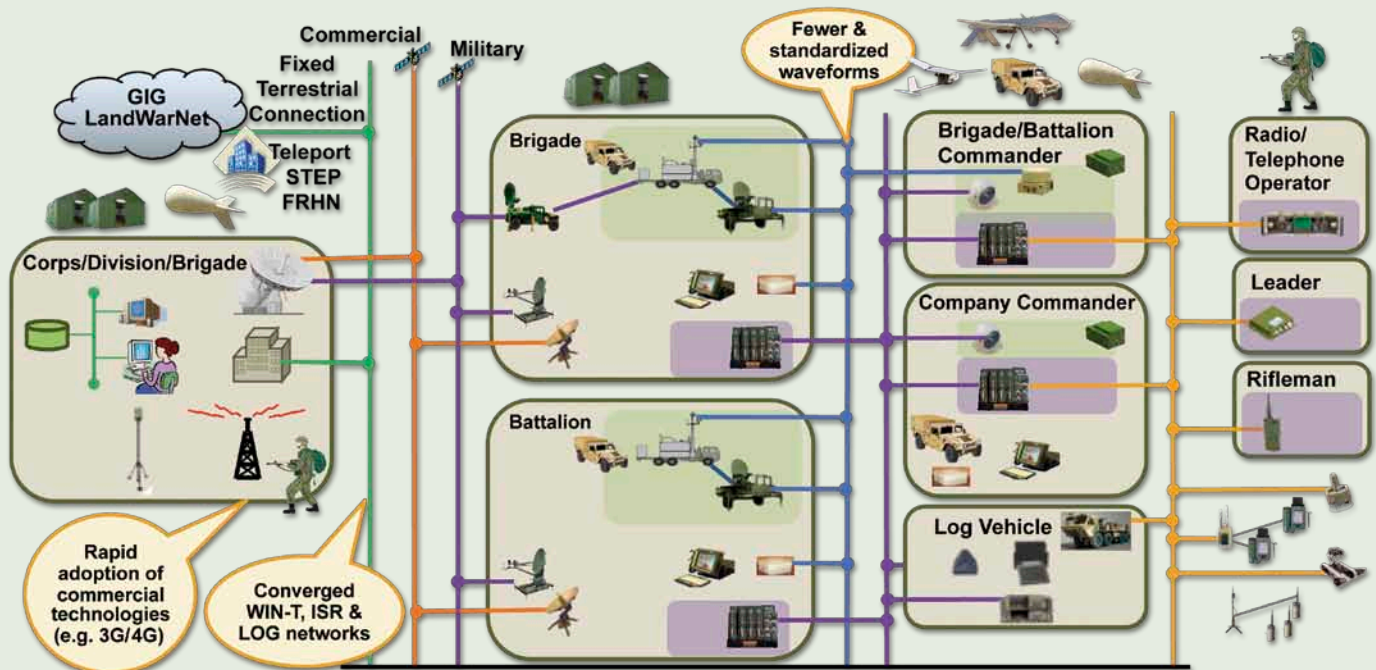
Commercial

Military

Fewer & standardized waveforms

GIG LandWarNet

Fixed Terrestrial Connection

Teleport STEP FRHN

Brigade

Brigade/Battalion Commander

Radio/ Telephone Operator

Corps/Division/Brigade

Company Commander

Leader

Rifleman

Battalion

Log Vehicle

Rapid adoption of commercial technologies (e.g. 3G/4G)

Converged WIN-T, ISR & LOG networks